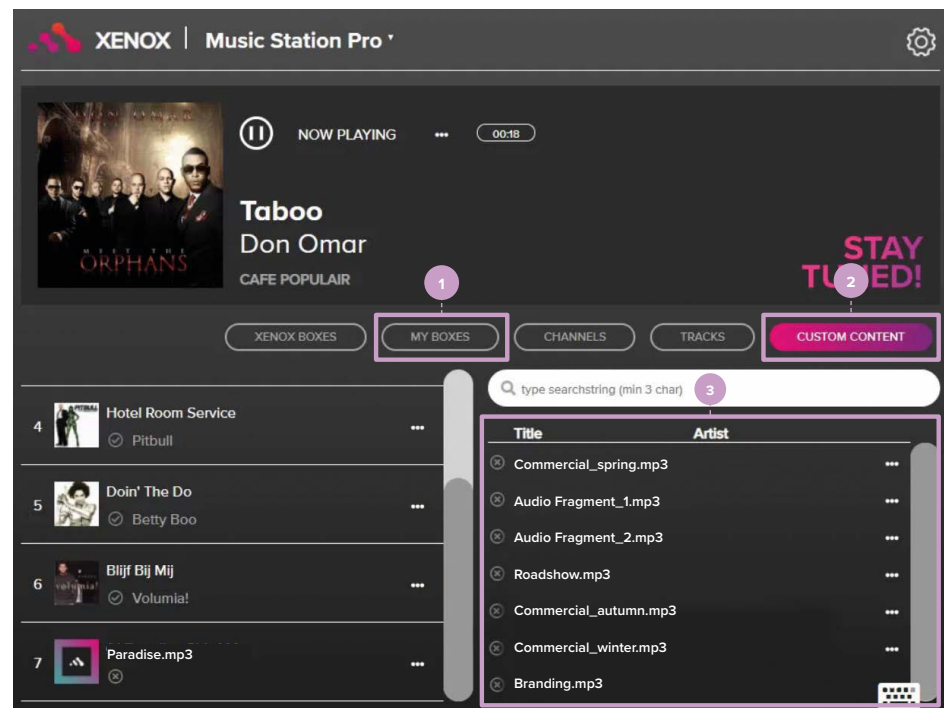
XENOX | Music Station Pro

NOW PLAYING ••• 00:18

MEET THE ORPHANS

Taboo
Don Omar
CAFE POPULAIR

STAY TUNED!

1
2

XENOX BOXES
MY BOXES
CHANNELS
TRACKS
CUSTOM CONTENT

type searchstring (min 3 char)
3

4 Hotel Room Service
Pitbull
•••

5 Doin' The Do
Betty Boo
•••

6 Blijf Bij Mij
Volumia!
•••

7 Paradise.mp3
•••

| Title | Artist |
|---|---|
| Commercial_spring.mp3 | ••• |
| Audio Fragment_1.mp3 | ••• |
| Audio Fragment_2.mp3 | ••• |
| Roadshow.mp3 | ••• |
| Commercial_autumn.mp3 | ••• |
| Commercial_winter.mp3 | ••• |
| Branding.mp3 | |